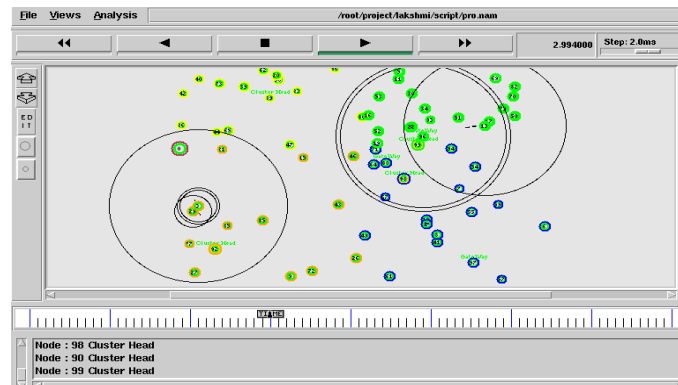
File Views Analysis /root/project/lakshmi/script/pro.nam

2.994000 Step: 2.0ms

EDIT

Cluster Head

Cluster Head

Cluster Head

Gateway

Cluster Head

Gateway

Gateway

Node : 98 Cluster Head
Node : 90 Cluster Head
Node : 99 Cluster Head